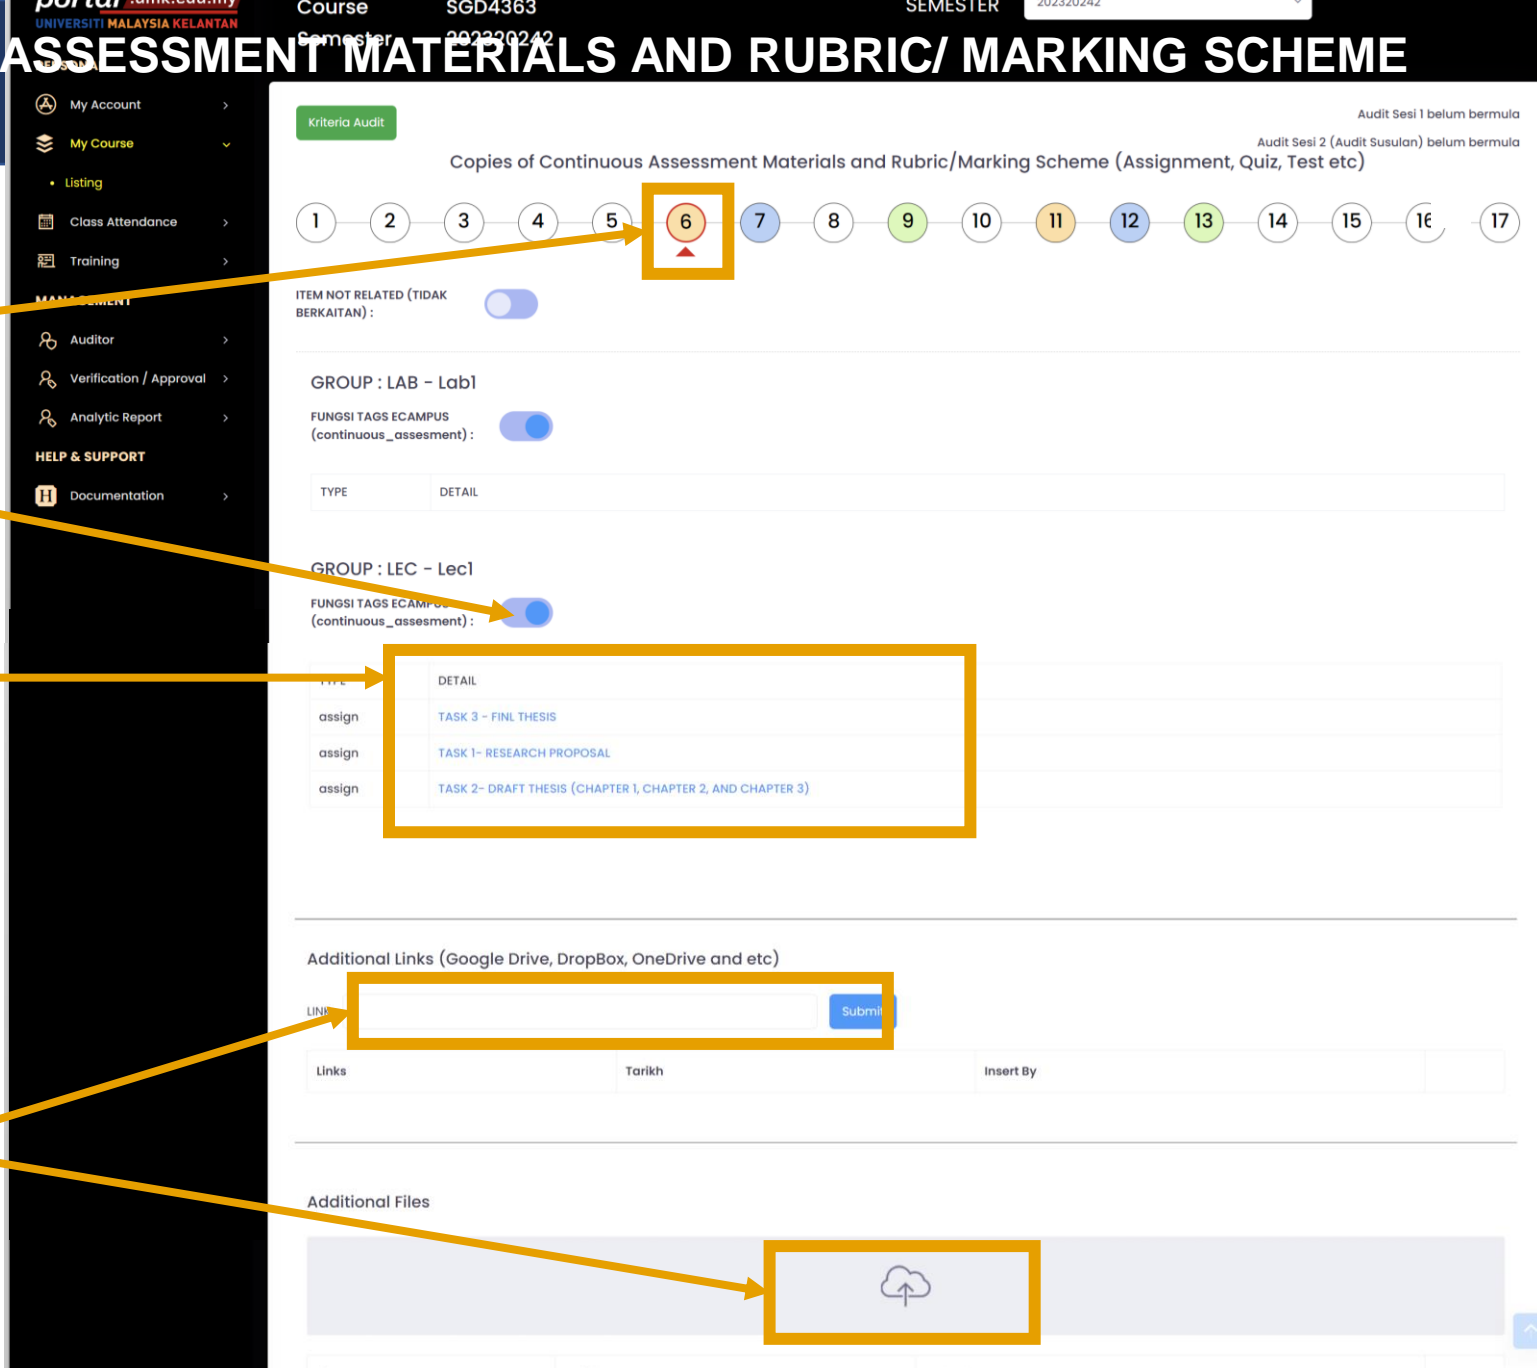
portal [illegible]umk.edu.my
UNIVERSITI MALAYSIA KELANTAN

Course SGD4363
Semester 202320242
SEMESTER 202320242

ASSESSMENT MATERIALS AND RUBRIC/ MARKING SCHEME

PERSONAL
My Account
My Course
• Listing
Class Attendance
Training
MANAGEMENT
Auditor
Verification / Approval
Analytic Report
HELP & SUPPORT
Documentation

Kriteria Audit

Audit Sesi 1 belum bermula
Audit Sesi 2 (Audit Susulan) belum bermula

Copies of Continuous Assessment Materials and Rubric/Marking Scheme (Assignment, Quiz, Test etc)

1 2 3 4 5 6 7 8 9 10 11 12 13 14 15 16 17

ITEM NOT RELATED (TIDAK BERKAITAN) :

GROUP : LAB - Lab1

FUNGSI TAGS ECAMPUS (continuous_assesment) :

| TYPE | DETAIL |
|---|---|

GROUP : LEC - Lec1

FUNGSI TAGS ECAMPUS (continuous_assesment) :

| TYPE | DETAIL |
|---|---|
| assign | TASK 3 - FINL THESIS |
| assign | TASK 1- RESEARCH PROPOSAL |
| assign | TASK 2- DRAFT THESIS (CHAPTER 1, CHAPTER 2, AND CHAPTER 3) |

Additional Links (Google Drive, DropBox, OneDrive and etc)

LINK Submit

| Links | Tarikh | Insert By |
|---|---|---|

Additional Files